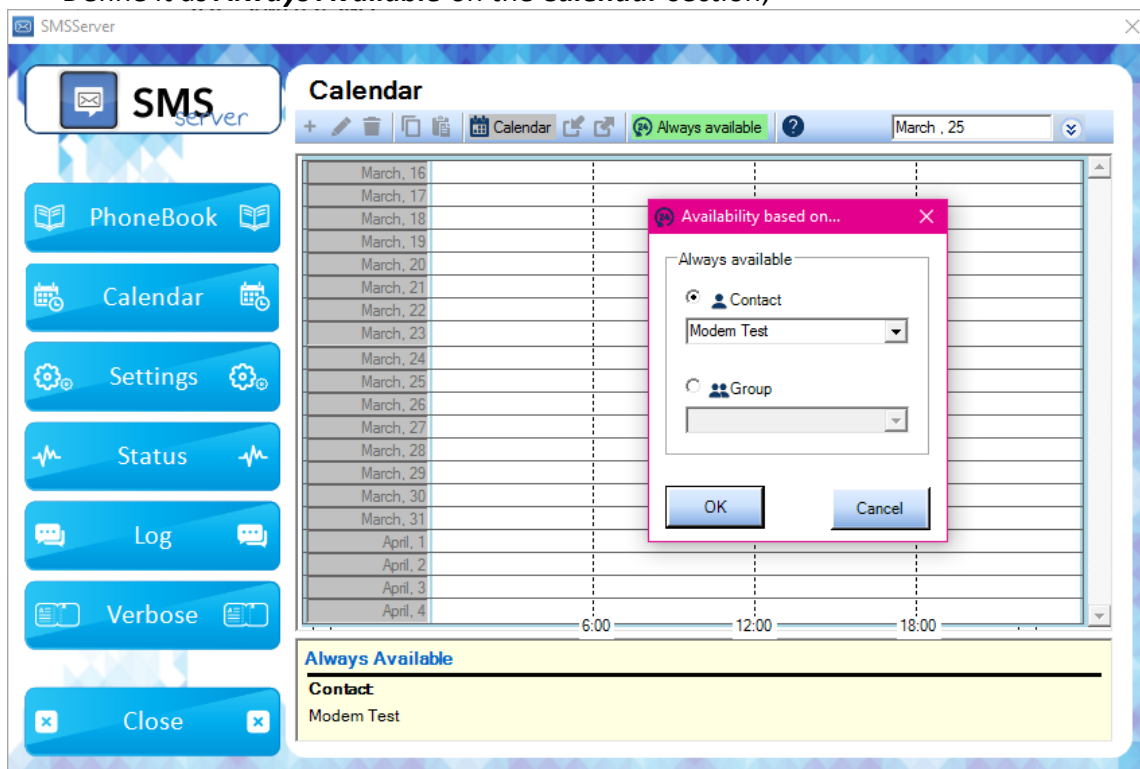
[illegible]

SMSServer

SMS server

PhoneBook

Calendar

Settings

Status

Log

Verbose

Close

Calendar

Calendar Always available March , 25

March, 16
March, 17
March, 18
March, 19
March, 20
March, 21
March, 22
March, 23
March, 24
March, 25
March, 26
March, 27
March, 28
March, 29
March, 30
March, 31
April, 1
April, 2
April, 3
April, 4

6:00 12:00 18:00

Availability based on...

Always available

Contact

Modem Test

Group

OK

Cancel

Always Available

Contact

Modem Test